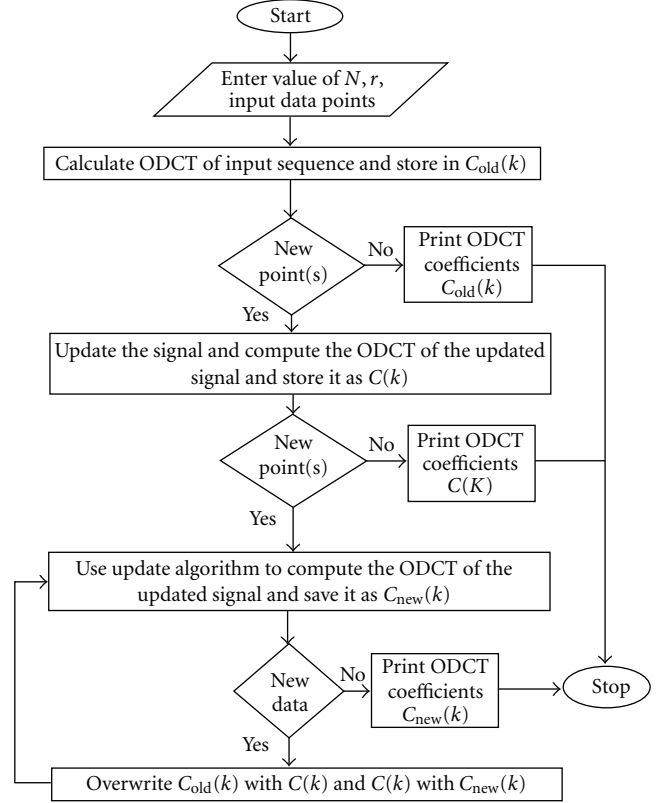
Start

Enter value of $N, r$, input data points

Calculate ODCT of input sequence and store in $C_{\text{old}}(k)$

New point(s)

No

Print ODCT coefficients $C_{\text{old}}(k)$

Yes

Update the signal and compute the ODCT of the updated signal and store it as $C(k)$

New point(s)

No

Print ODCT coefficients $C(K)$

Yes

Use update algorithm to compute the ODCT of the updated signal and save it as $C_{\text{new}}(k)$

New data

No

Print ODCT coefficients $C_{\text{new}}(k)$

Stop

Yes

Overwrite $C_{\text{old}}(k)$ with $C(k)$ and $C(k)$ with $C_{\text{new}}(k)$